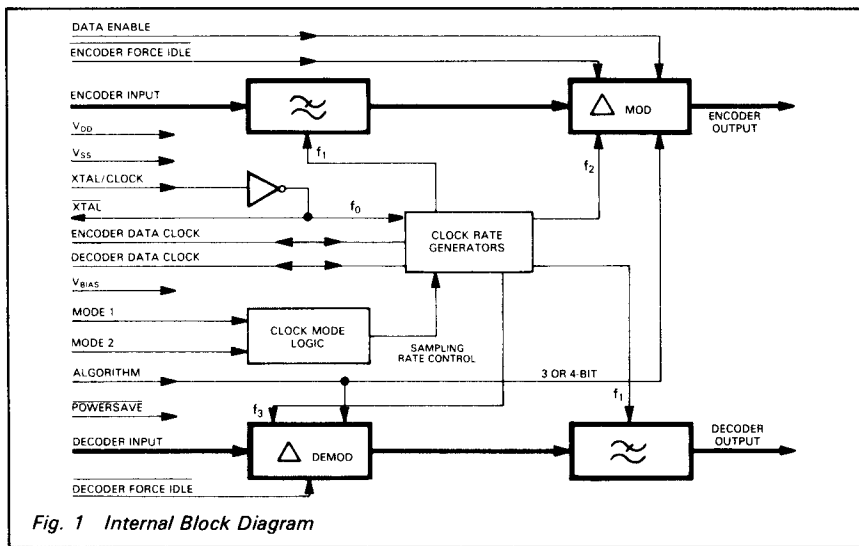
DATA ENABLE

ENCODER FORCE IDLE

ENCODER INPUT

$\Delta$ MOD

ENCODER OUTPUT

$V_{DD}$

$V_{SS}$

$f_1$

$f_2$

XTAL/CLOCK

XTAL

$f_0$

ENCODER DATA CLOCK

DECODER DATA CLOCK

CLOCK RATE GENERATORS

$V_{BIAS}$

MODE 1

MODE 2

CLOCK MODE LOGIC

SAMPLING RATE CONTROL

ALGORITHM

3 OR 4-BIT

POWERSAVE

$f_3$

$f_1$

DECODER INPUT

$\Delta$ DEMOD

DECODER OUTPUT

DECODER FORCE IDLE

Fig. 1 Internal Block Diagram